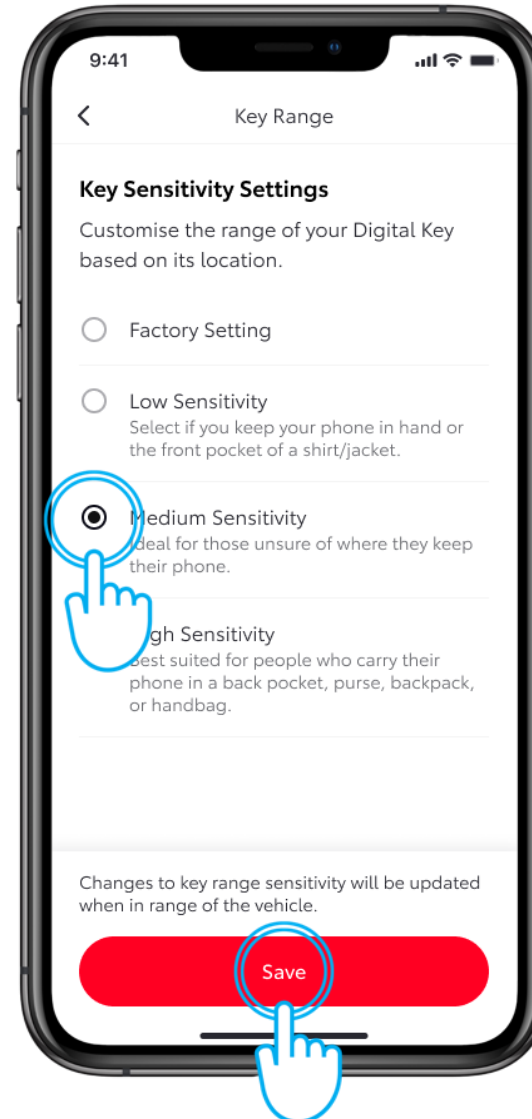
9:41

<

Key Range

Key Sensitivity Settings

Customise the range of your Digital Key based on its location.

Factory Setting

Low Sensitivity
Select if you keep your phone in hand or the front pocket of a shirt/jacket.

Medium Sensitivity
Ideal for those unsure of where they keep their phone.

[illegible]gh Sensitivity
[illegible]est suited for people who carry their phone in a back pocket, purse, backpack, or handbag.

Changes to key range sensitivity will be updated when in range of the vehicle.

Save